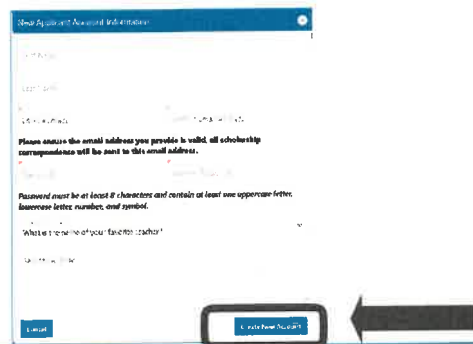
New Applicant Account Information

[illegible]

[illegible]

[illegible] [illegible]

Please ensure the email address you provide is valid, all scholarship correspondence will be sent to this email address.

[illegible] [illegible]

Password must be at least 8 characters and contain at least one uppercase letter, lowercase letter, number, and symbol.

What is the name of your favorite teacher?

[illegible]

Cancel

Create New Account